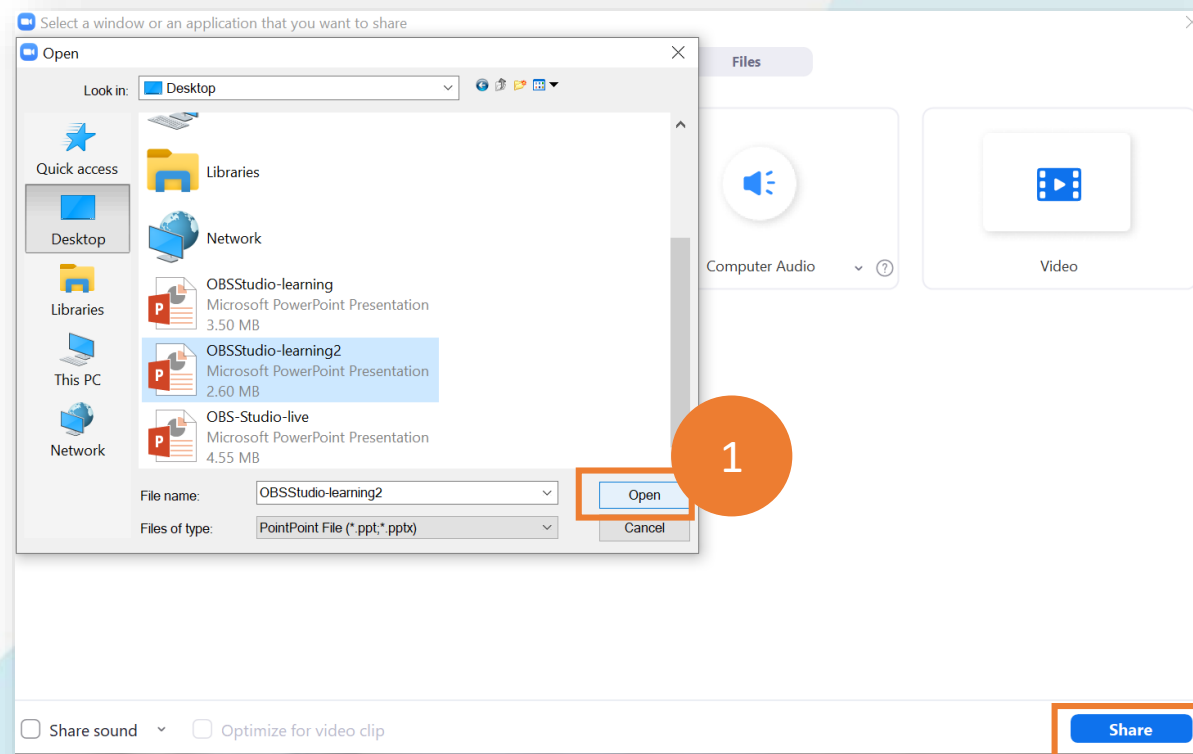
Select a window or an application that you want to share

Open

Look in: Desktop

Files

Quick access

Desktop

Libraries

This PC

Network

Libraries

Network

OBSStudio-learning
Microsoft PowerPoint Presentation
3.50 MB

OBSStudio-learning2
Microsoft PowerPoint Presentation
2.60 MB

OBS-Studio-live
Microsoft PowerPoint Presentation
4.55 MB

Computer Audio

Video

1

File name: OBSStudio-learning2

Files of type: PointPoint File (*.ppt;*.pptx)

Open

Cancel

Share sound

Optimize for video clip

Share